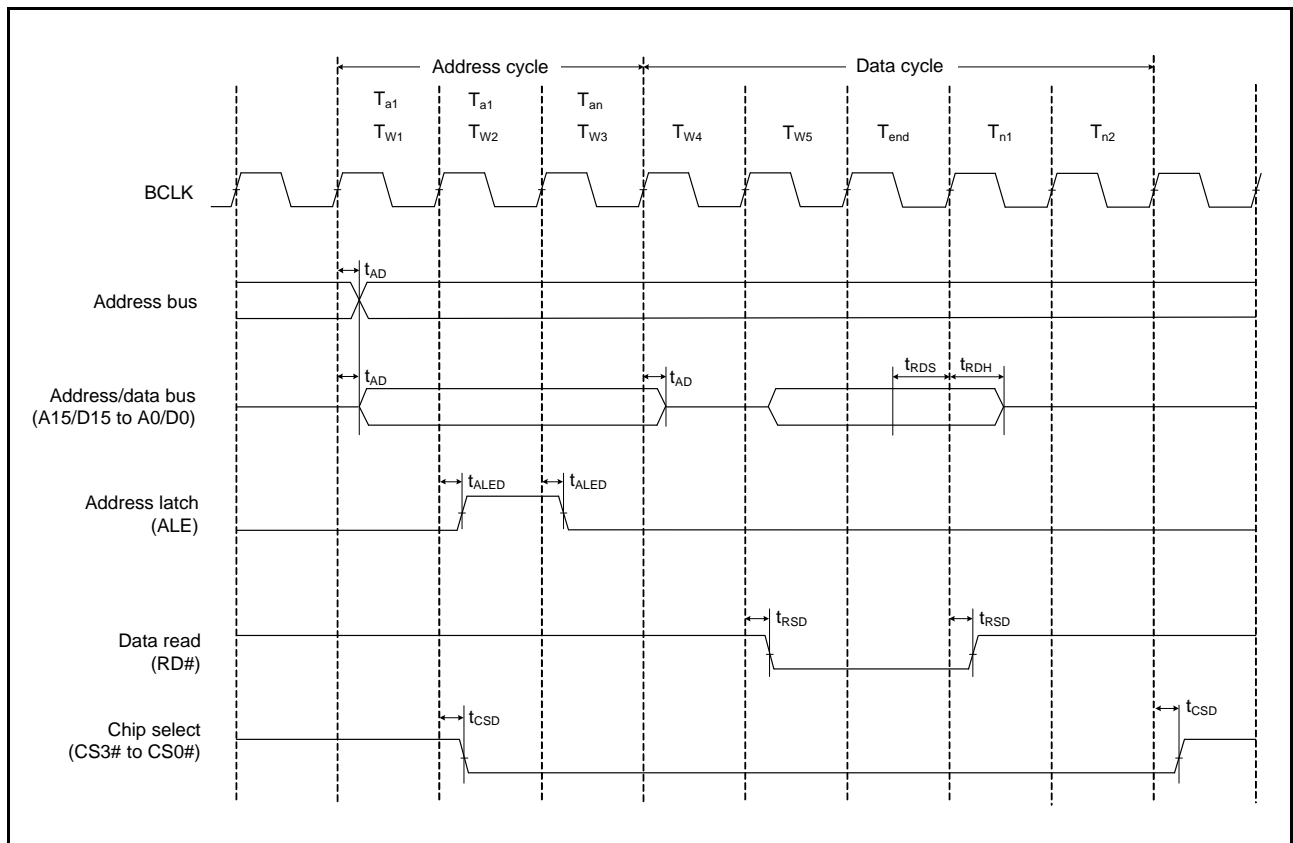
Address cycle

Data cycle

$T_{a1}$ $T_{a1}$ $T_{an}$

$T_{W1}$ $T_{W2}$ $T_{W3}$ $T_{W4}$ $T_{W5}$ $T_{end}$ $T_{n1}$ $T_{n2}$

BCLK

$t_{AD}$

Address bus

$t_{AD}$ $t_{AD}$ $t_{RDS}$ $t_{RDH}$

Address/data bus (A15/D15 to A0/D0)

$t_{ALED}$ $t_{ALED}$

Address latch (ALE)

$t_{RSD}$ $t_{RSD}$

Data read (RD#)

$t_{CSD}$ $t_{CSD}$

Chip select (CS3# to CS0#)